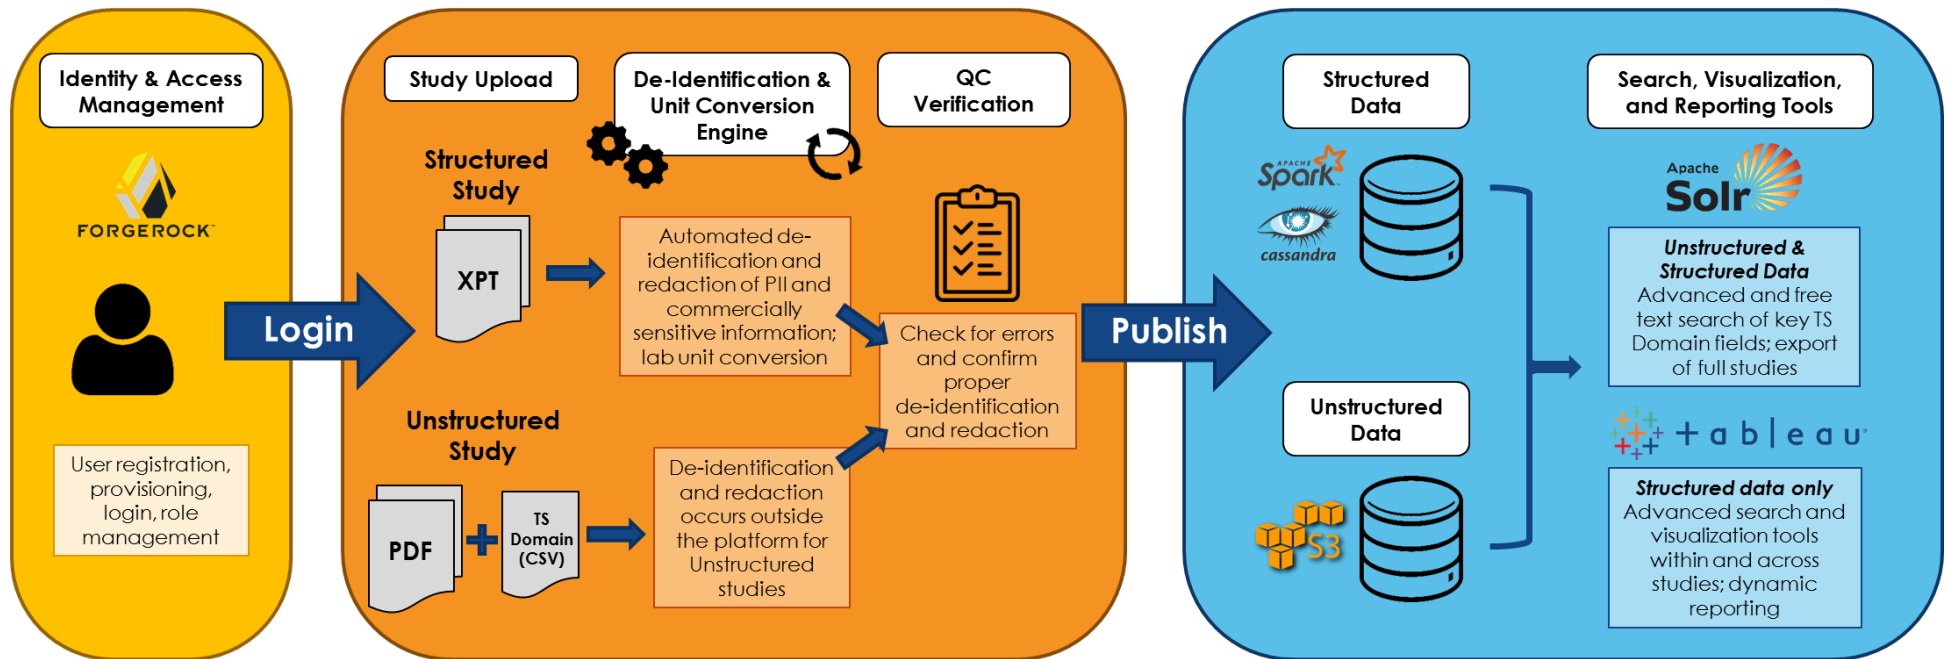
Identity & Access Management

FORGEROCK

User registration, provisioning, login, role management

Login

Study Upload

De-Identification & Unit Conversion Engine

QC Verification

Structured Study

XPT

Automated de-identification and redaction of PII and commercially sensitive information; lab unit conversion

Check for errors and confirm proper de-identification and redaction

Unstructured Study

PDF

TS Domain (CSV)

De-identification and redaction occurs outside the platform for Unstructured studies

Publish

Structured Data

APACHE Spark

cassandra

Unstructured Data

S3

Search, Visualization, and Reporting Tools

Apache Solr

Unstructured & Structured Data
Advanced and free text search of key TS Domain fields; export of full studies

+ a b | e a u

Structured data only
Advanced search and visualization tools within and across studies; dynamic reporting